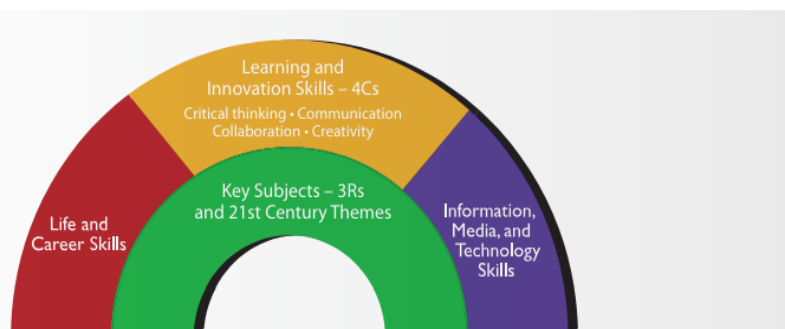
Learning and Innovation Skills – 4Cs
Critical thinking • Communication
Collaboration • Creativity

Life and Career Skills

Key Subjects – 3Rs and 21st Century Themes

Information, Media, and Technology Skills